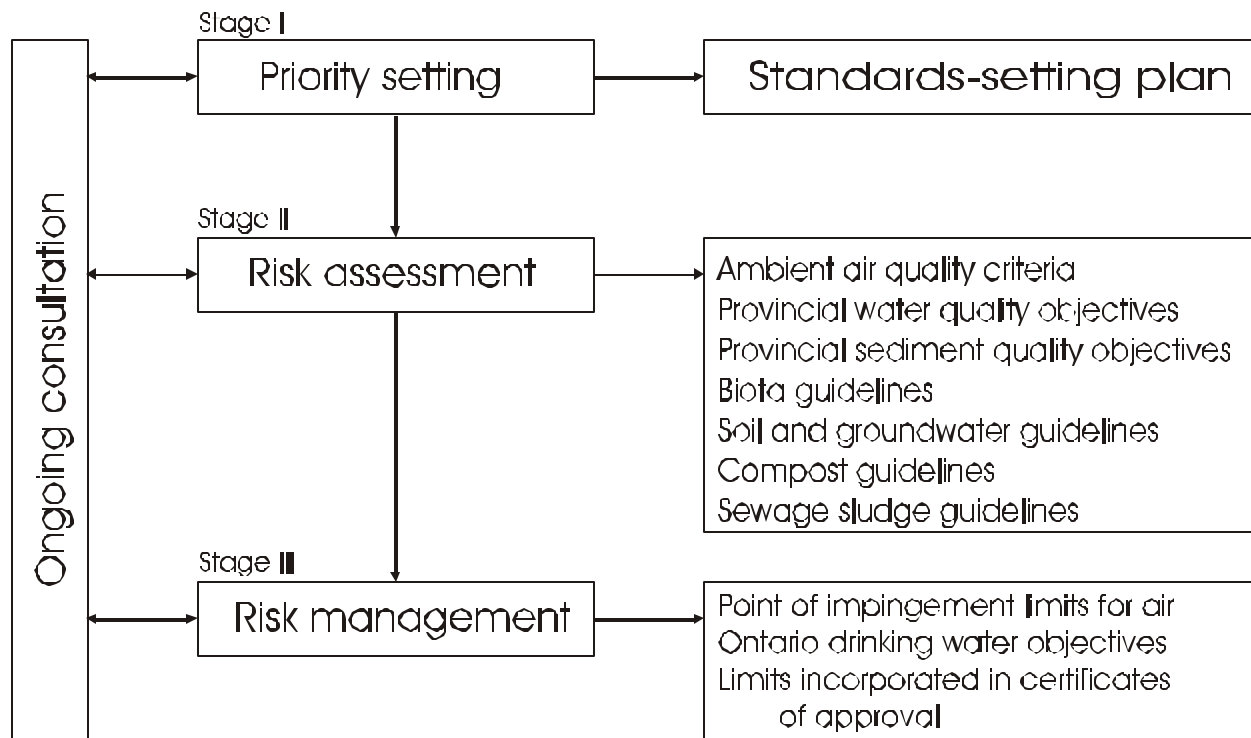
Ongoing consultation

Stage I

Priority setting

Standards-setting plan

Stage II

Risk assessment

Ambient air quality criteria
Provincial water quality objectives
Provincial sediment quality objectives
Biota guidelines
Soil and groundwater guidelines
Compost guidelines
Sewage sludge guidelines

Stage III

Risk management

Point of impingement limits for air
Ontario drinking water objectives
Limits incorporated in certificates of approval